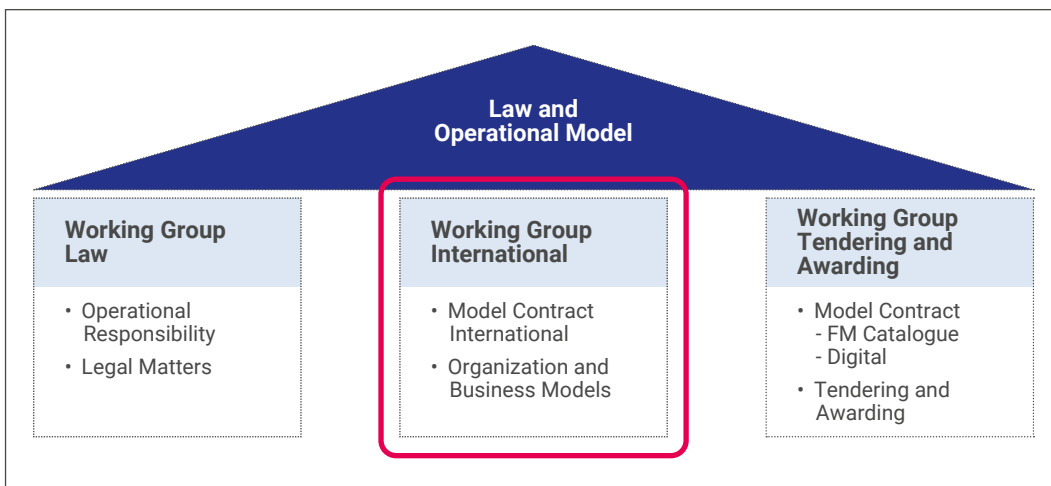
Law and Operational Model

Working Group Law

• Operational Responsibility
• Legal Matters

Working Group International

• Model Contract International
• Organization and Business Models

Working Group Tendering and Awarding

• Model Contract
- FM Catalogue
- Digital
• Tendering and Awarding